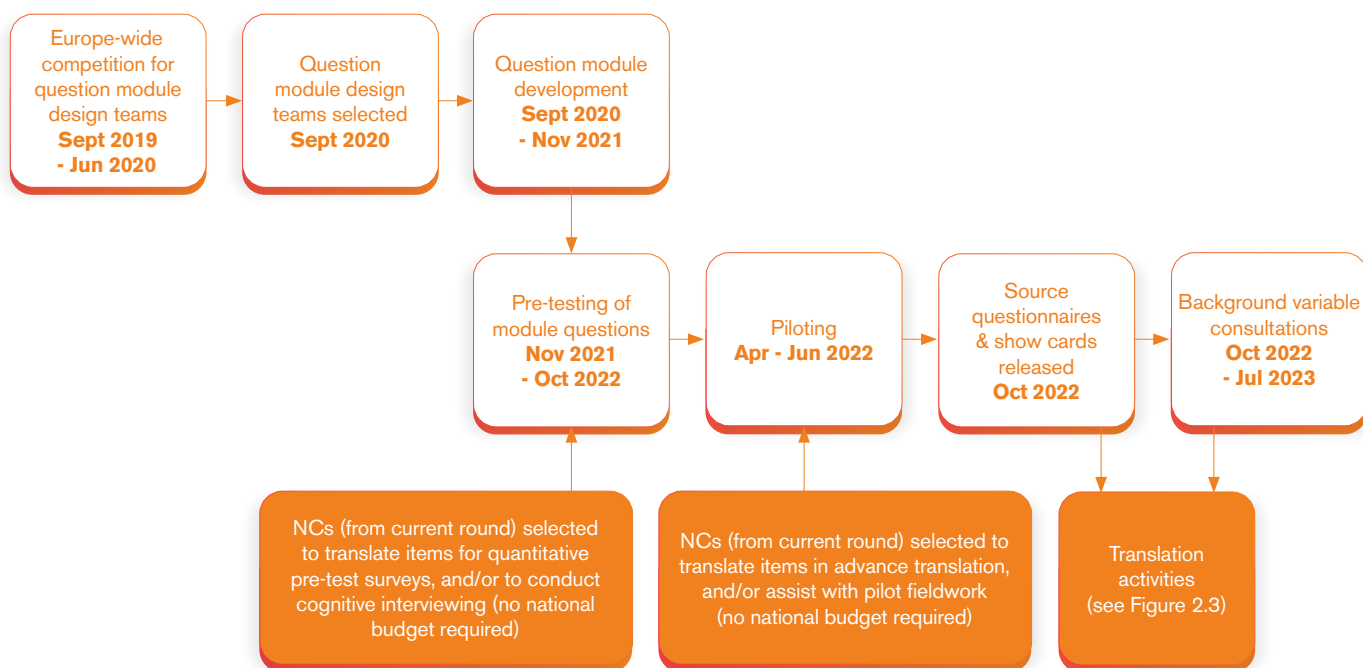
Europe-wide competition for question module design teams
Sept 2019 - Jun 2020

Question module design teams selected
Sept 2020

Question module development
Sept 2020 - Nov 2021

Pre-testing of module questions
Nov 2021 - Oct 2022

Piloting
Apr - Jun 2022

Source questionnaires & show cards released
Oct 2022

Background variable consultations
Oct 2022 - Jul 2023

NCs (from current round) selected to translate items for quantitative pre-test surveys, and/or to conduct cognitive interviewing (no national budget required)

NCs (from current round) selected to translate items in advance translation, and/or assist with pilot fieldwork (no national budget required)

Translation activities (see Figure 2.3)